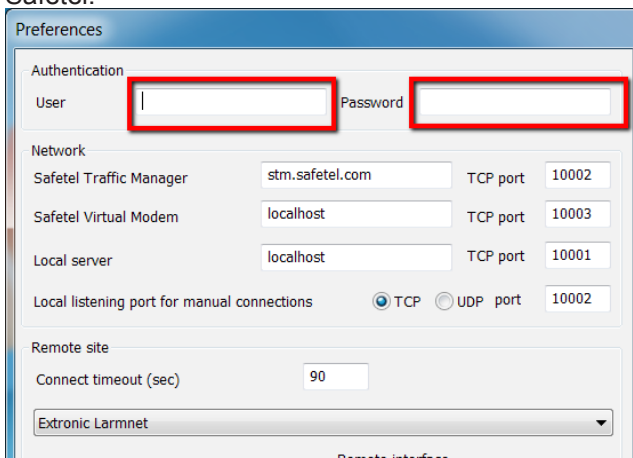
Safetel.

Preferences

Authentication
User
Password

Network
Safetel Traffic Manager stm.safetel.com TCP port 10002
Safetel Virtual Modem localhost TCP port 10003
Local server localhost TCP port 10001
Local listening port for manual connections TCP UDP port 10002

Remote site
Connect timeout (sec) 90
Extronic Larmnet
Remote interface